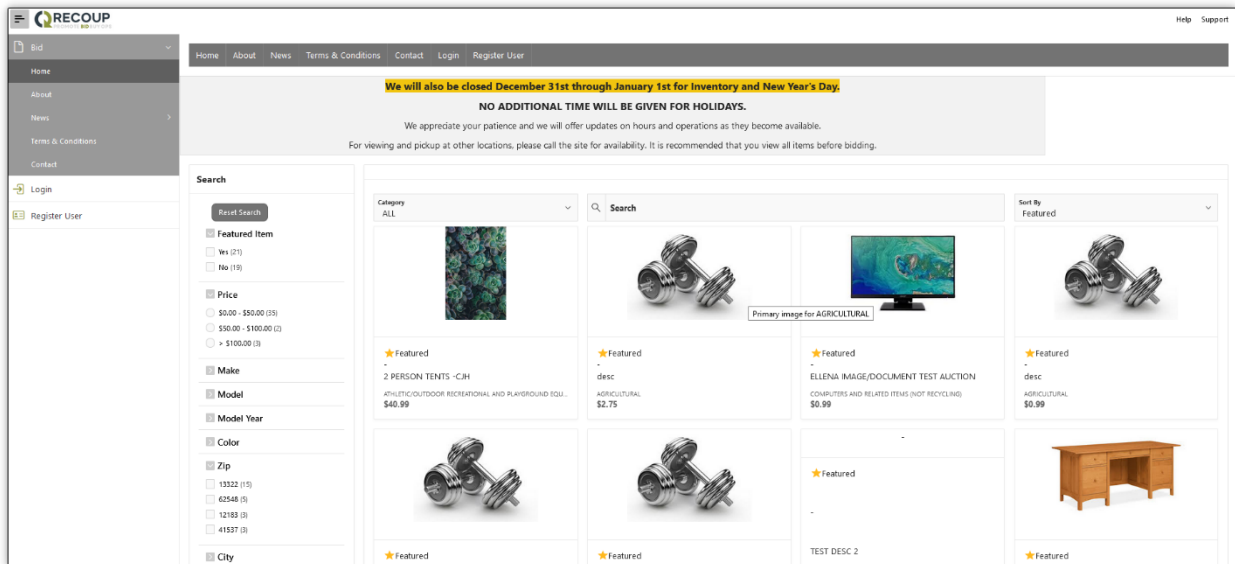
RECOUP

Help Support

Bid
Home
About
News
Terms & Conditions
Contact
Login
Register User

Home About News Terms & Conditions Contact Login Register User

We will also be closed December 31st through January 1st for Inventory and New Year's Day.

NO ADDITIONAL TIME WILL BE GIVEN FOR HOLIDAYS.

We appreciate your patience and we will offer updates on hours and operations as they become available.

For viewing and pickup at other locations, please call the site for availability. It is recommended that you view all items before bidding.

Search

Reset Search

Featured Item
Yes (21)
No (19)

Price
$0.00 - $50.00 (35)
$50.00 - $100.00 (2)
> $100.00 (3)

Make

Model

Model Year

Color

Zip
13322 (15)
62548 (5)
12183 (3)
41537 (3)

City

Category
ALL

Search

Sort By
Featured

Primary image for AGRICULTURAL

Featured
-
2 PERSON TENTS -CJH
ATHLETIC/OUTDOOR RECREATIONAL AND PLAYGROUND EQU...
$40.99

Featured
-
desc
AGRICULTURAL
$2.75

Featured
-
ELLENA IMAGE/DOCUMENT TEST AUCTION
COMPUTERS AND RELATED ITEMS (NOT RECYCLING)
$0.99

Featured
-
desc
AGRICULTURAL
$0.99

-

Featured

-

TEST DESC 2

Featured

Featured

Featured